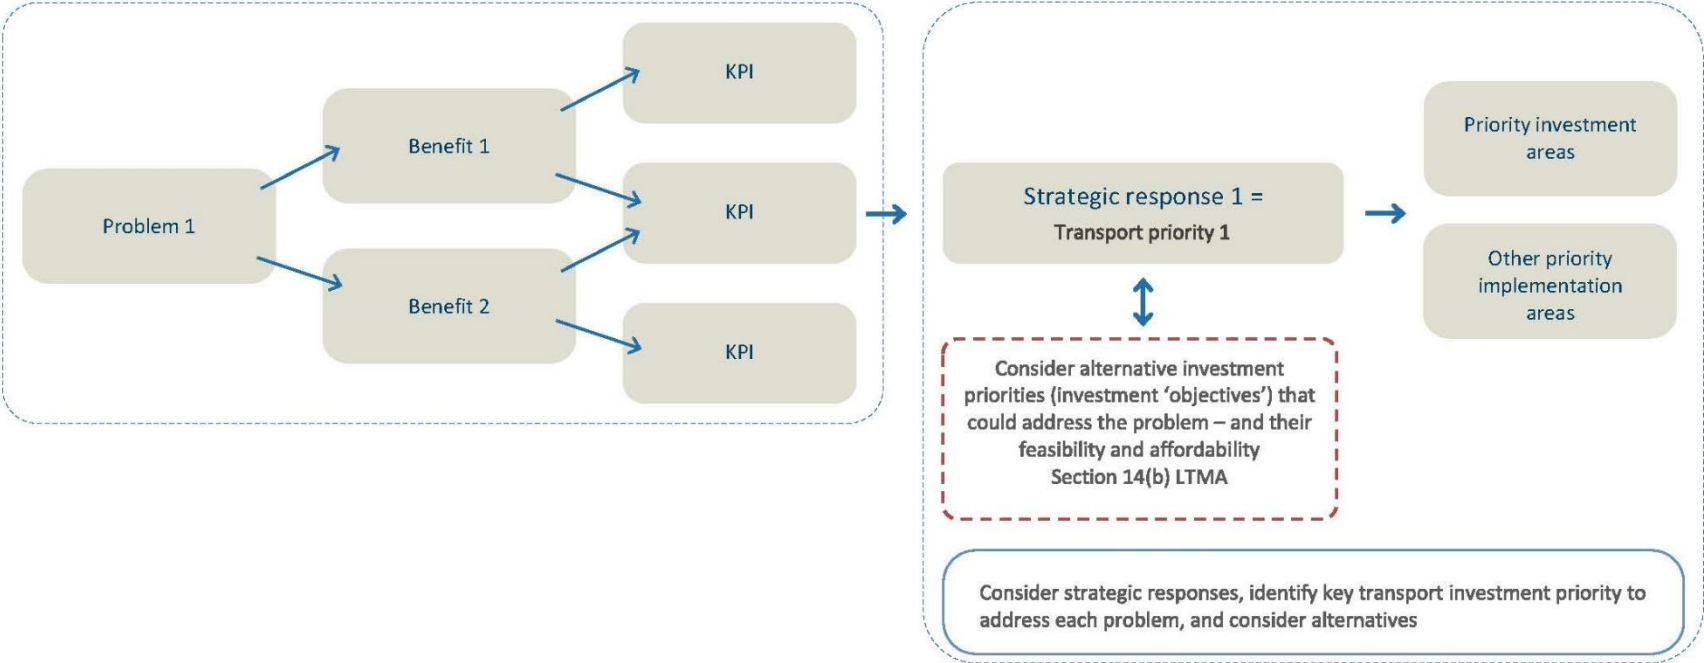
Problem 1

Benefit 1

Benefit 2

KPI

KPI

KPI

Strategic response 1 =
Transport priority 1

Consider alternative investment priorities (investment 'objectives') that could address the problem – and their feasibility and affordability
Section 14(b) LTMA

Priority investment areas

Other priority implementation areas

Consider strategic responses, identify key transport investment priority to address each problem, and consider alternatives